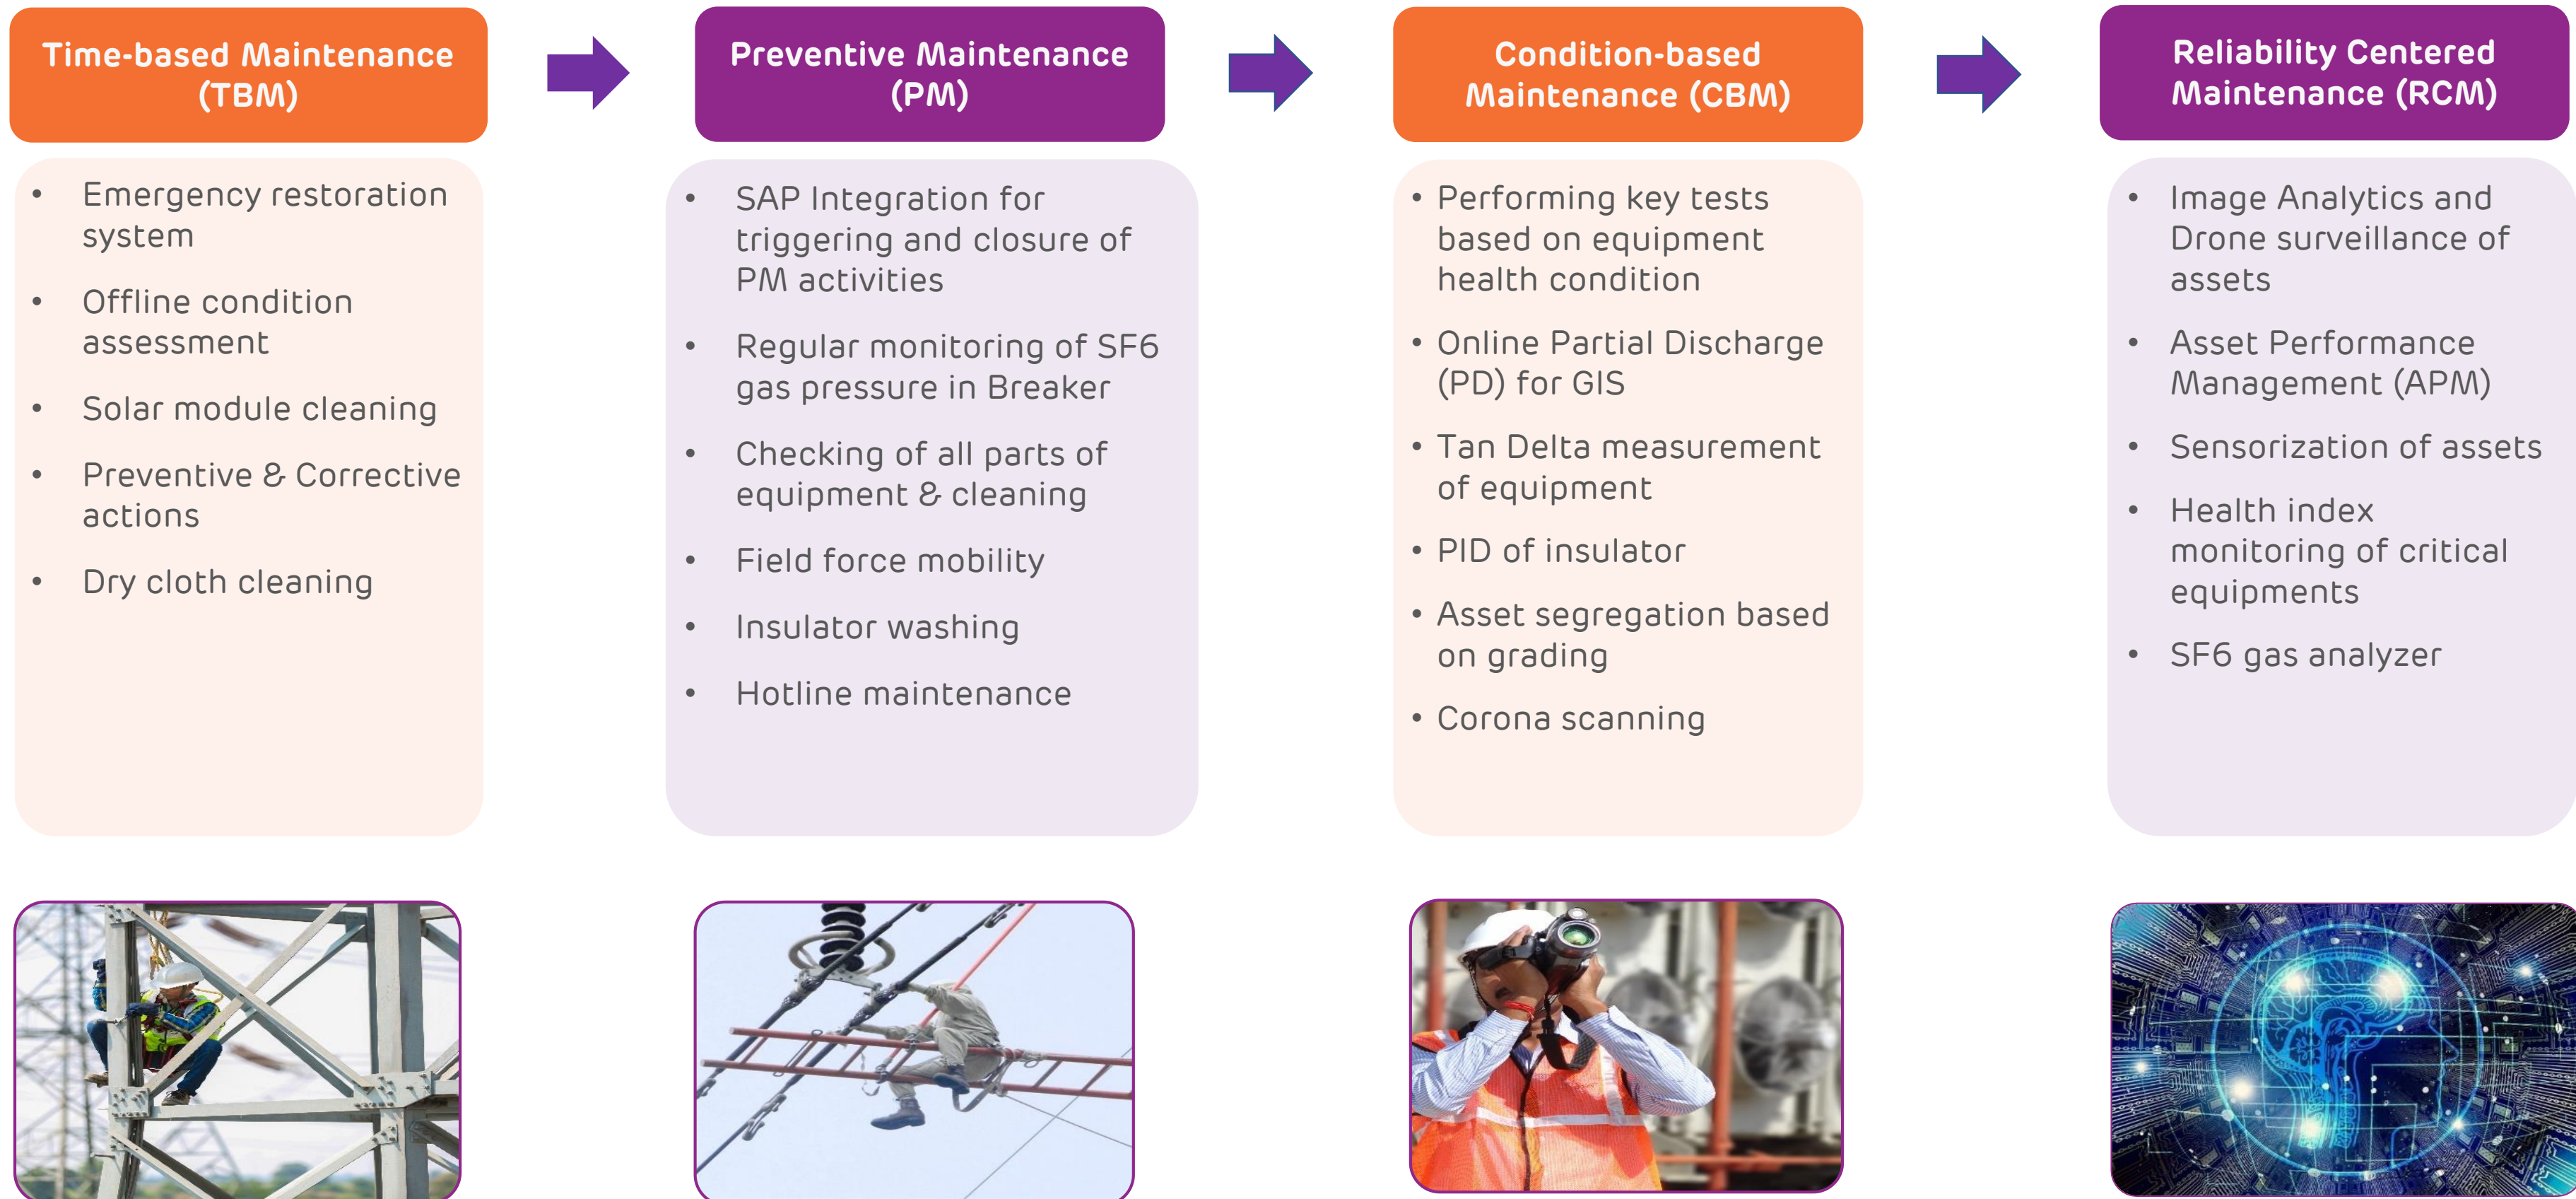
Time-based Maintenance (TBM)

- Emergency restoration system
- Offline condition assessment
- Solar module cleaning
- Preventive & Corrective actions
- Dry cloth cleaning

Preventive Maintenance (PM)

- SAP Integration for triggering and closure of PM activities
- Regular monitoring of SF6 gas pressure in Breaker
- Checking of all parts of equipment & cleaning
- Field force mobility
- Insulator washing
- Hotline maintenance

Condition-based Maintenance (CBM)

- Performing key tests based on equipment health condition
- Online Partial Discharge (PD) for GIS
- Tan Delta measurement of equipment
- PID of insulator
- Asset segregation based on grading
- Corona scanning

Reliability Centered Maintenance (RCM)

- Image Analytics and Drone surveillance of assets
- Asset Performance Management (APM)
- Sensorization of assets
- Health index monitoring of critical equipments
- SF6 gas analyzer